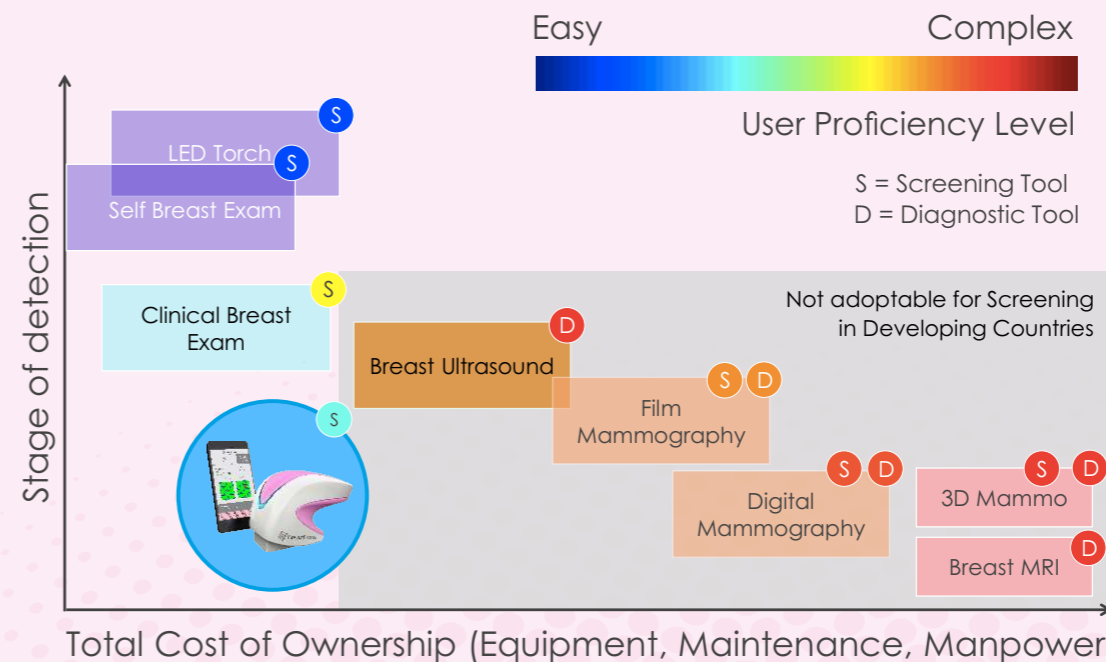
Easy
Complex
User Proficiency Level
S = Screening Tool
D = Diagnostic Tool

Stage of detection

LED Torch S
S
Self Breast Exam

Clinical Breast Exam S

Not adoptable for Screening in Developing Countries

Breast Ultrasound D

S

Film Mammography S D

Digital Mammography S D

3D Mammo S D

Breast MRI D

Total Cost of Ownership (Equipment, Maintenance, Manpower